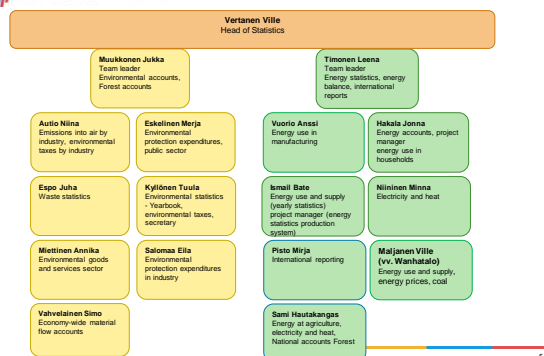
Vertanen Ville
Head of Statistics

Muukkonen Jukka
Team leader
Environmental accounts, Forest accounts

Timonen Leena
Team leader
Energy statistics, energy balance, international reports

Autio Niina
Emissions into air by industry, environmental taxes by industry

Eskelinen Merja
Environmental protection expenditures, public sector

Vuorio Anssi
Energy use in manufacturing

Hakala Jonna
Energy accounts, project manager
energy use in households

Espo Juha
Waste statistics

Kyllönen Tuula
Environmental statistics - Yearbook, environmental taxes, secretary

Ismail Bate
Energy use and supply (yearly statistics)
project manager (energy statistics production system)

Niininen Minna
Electricity and heat

Miettinen Annika
Environmental goods and services sector

Salomaa Eila
Environmental protection expenditures in industry

Pisto Mirja
International reporting

Maljanen Ville (vv. Wanhatalo)
Energy use and supply, energy prices, coal

Vahvelainen Simo
Economy-wide material flow accounts

Sami Hautakangas
Energy at agriculture, electricity and heat, National accounts Forest